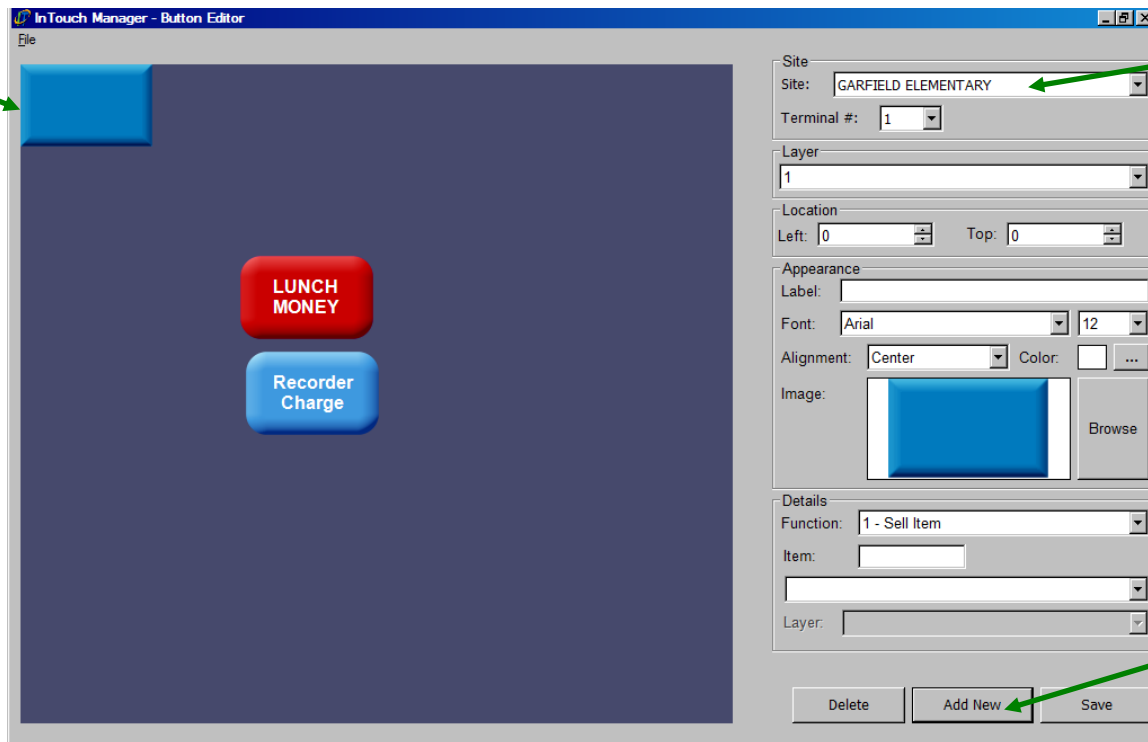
InTouch Manager - Button Editor

File

LUNCH MONEY

Recorder Charge

Site
Site: GARFIELD ELEMENTARY
Terminal #: 1

Layer
1

Location
Left: 0 Top: 0

Appearance
Label:
Font: Arial 12
Alignment: Center Color: ...
Image:
Browse

Details
Function: 1 - Sell Item
Item:

Layer:

Delete Add New Save